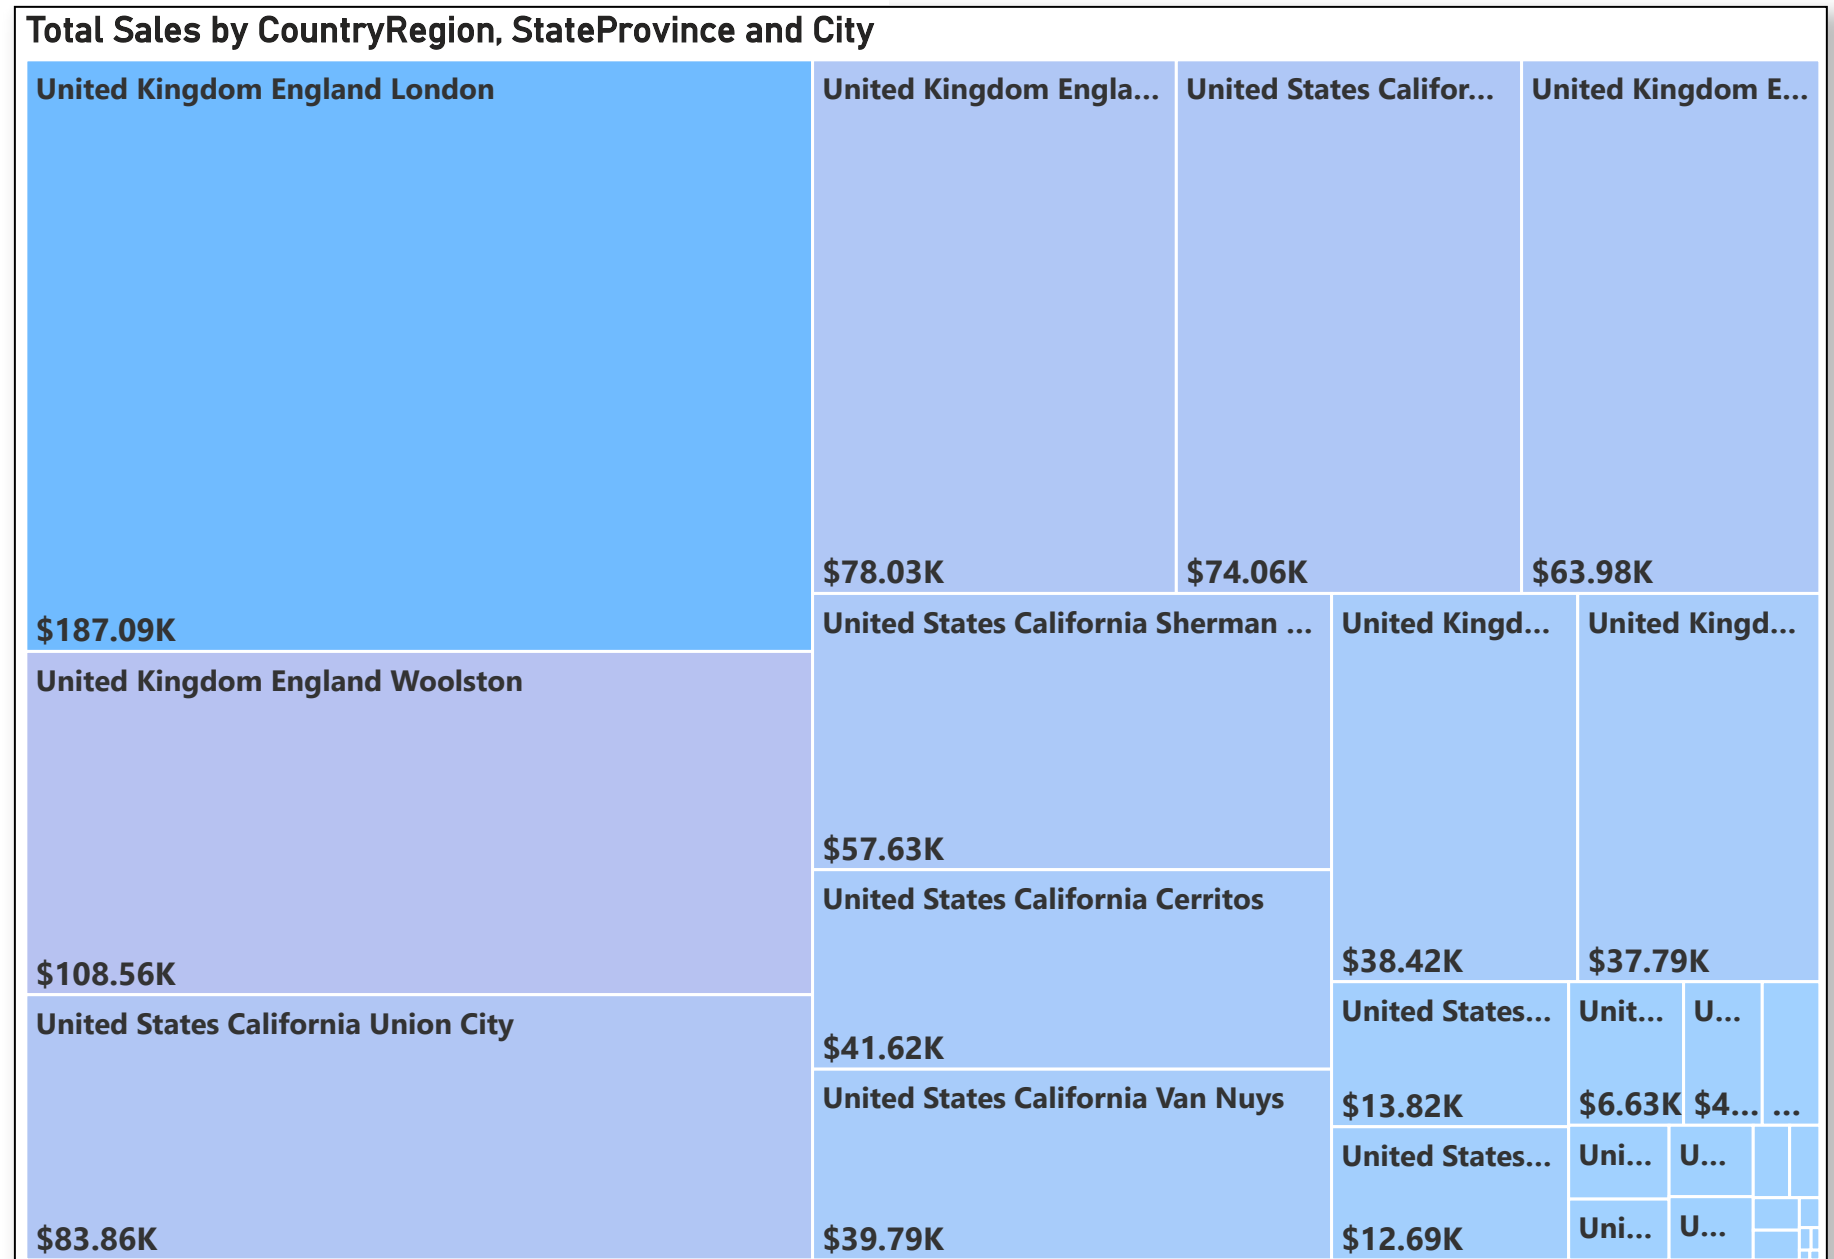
Total Sales by CountryRegion, StateProvince and City

United Kingdom England London
$187.09K

United Kingdom Engla...
$78.03K

United States Califor...
$74.06K

United Kingdom E...
$63.98K

United Kingdom England Woolston
$108.56K

United States California Sherman ...
$57.63K

United Kingd...
$38.42K

United Kingd...
$37.79K

United States California Cerritos
$41.62K

United States California Union City
$83.86K

United States California Van Nuys
$39.79K

United States...
$13.82K

Unit...
$6.63K

U...
$4...

...

United States...
$12.69K

Uni...

U...

Uni...

U...